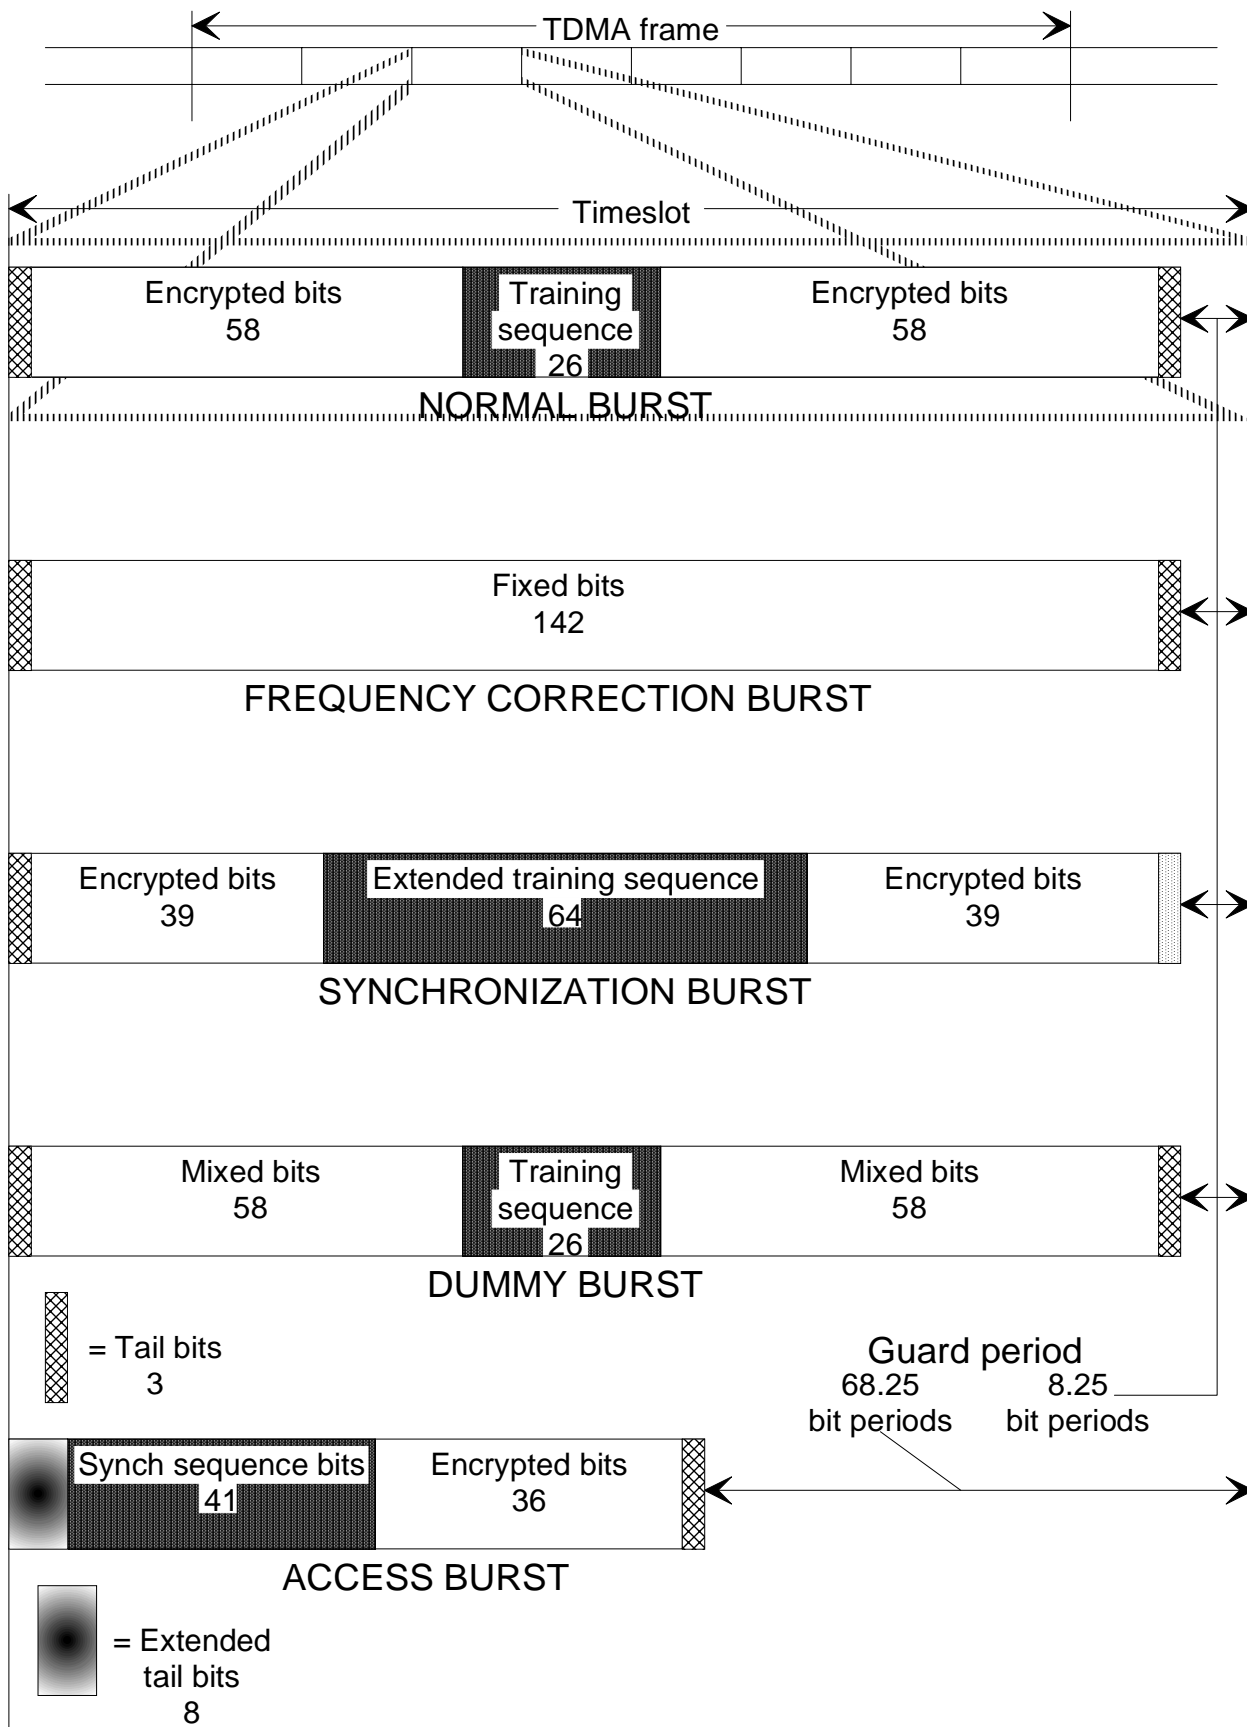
TDMA frame

Timeslot

Encrypted bits
58

Training
sequence
26

Encrypted bits
58

NORMAL BURST

Fixed bits
142

FREQUENCY CORRECTION BURST

Encrypted bits
39

Extended training sequence
64

Encrypted bits
39

SYNCHRONIZATION BURST

Mixed bits
58

Training
sequence
26

Mixed bits
58

DUMMY BURST

= Tail bits
3

Guard period
68.25
bit periods
8.25
bit periods

Synch sequence bits
41

Encrypted bits
36

ACCESS BURST

= Extended
tail bits
8